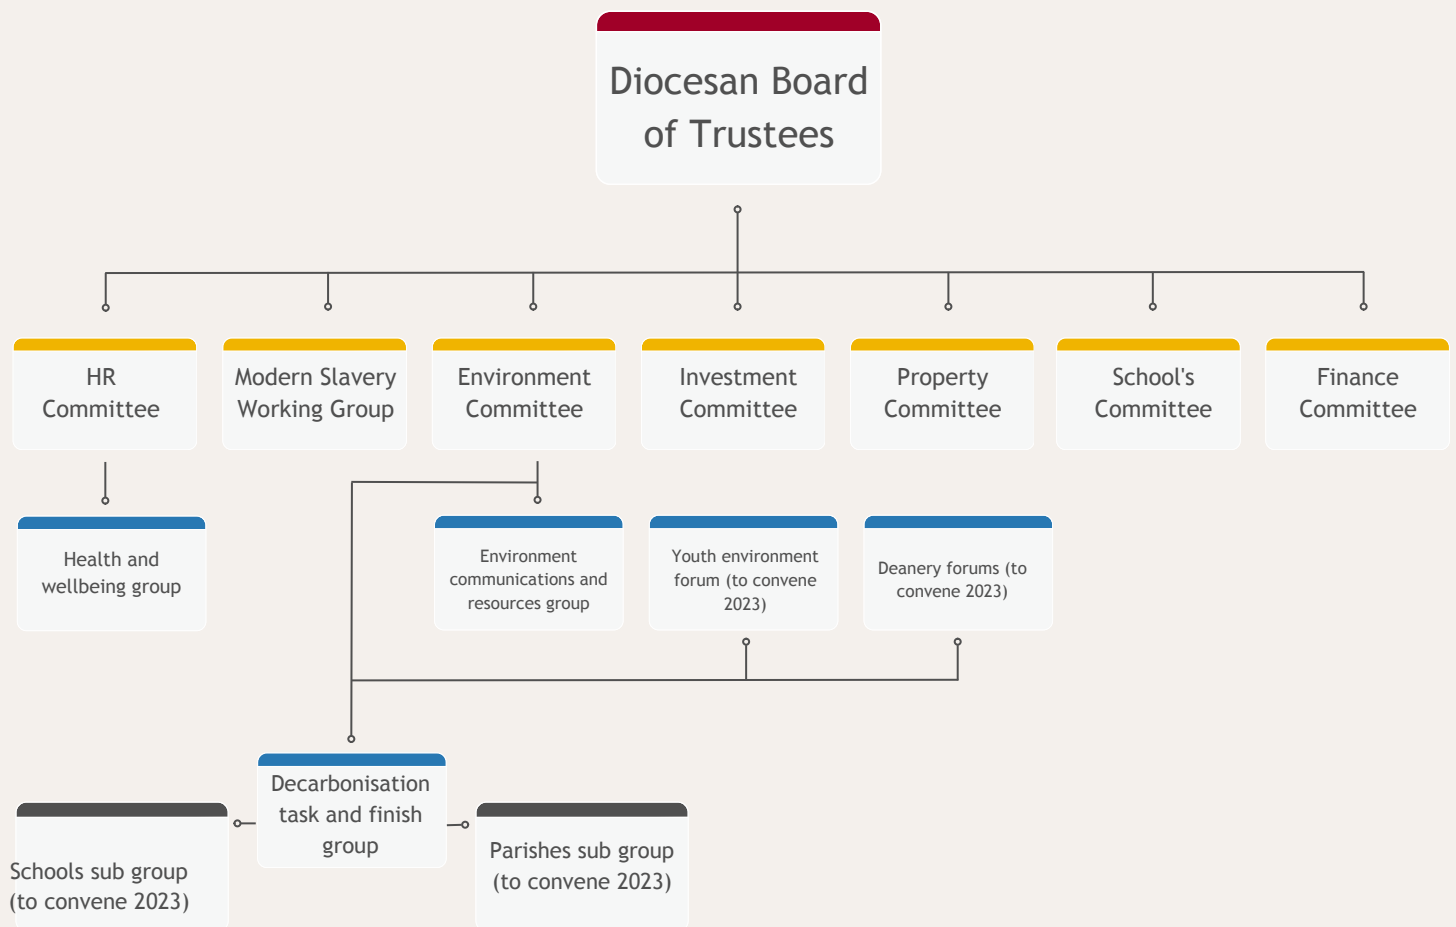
Diocesan Board of Trustees

HR Committee

Modern Slavery Working Group

Environment Committee

Investment Committee

Property Committee

School's Committee

Finance Committee

Health and wellbeing group

Environment communications and resources group

Youth environment forum (to convene 2023)

Deanery forums (to convene 2023)

Schools sub group (to convene 2023)

Decarbonisation task and finish group

Parishes sub group (to convene 2023)